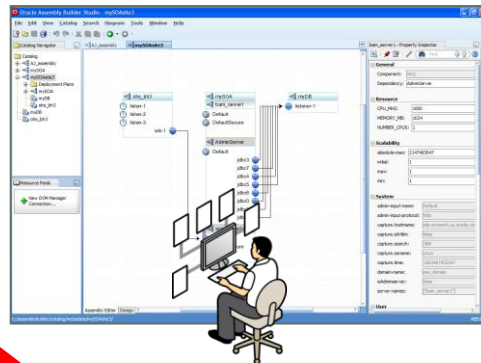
Oracle Assembly Builder Studio - mySOAotn3

File Edit View Catalog Search Diagnose Tools Window Help

Catalog Navigator

Catalog

A1_assembly

mySOA

mySOAotn3

Deployment Plans

mySOA

myDB

otu_bh3

myDB

otu_bh3

A1_assembly

mySOAotn3

otu_bh3

listen-1

listen-2

listen-3

mySOA

bam_server1

Default

DefaultSecure

AdminServer

Default

jdbc3

jdbc7

jdbc8

jdbc9

jdbc6

jdbc5

jdbc4

myDB

listener-1

Resource Pools

New OVM Manager Connection...

bam_server1 - Property Inspector

General

Component:

Dependency: AdminServer

Resource

CPU_MHZ: 1000

MEMORY_MB: 1024

NUMBER_CPUS: 1

Scalability

absolute-max: 2147483647

initial: 1

min: 1

max: 1

System

admin-input-name: Default

admin-input-protocol: http

capture.hostname:

capture.sshPort:

capture.search:

capture.sshname:

capture.time:

domain-name:

isAdminserver:

server-name:

User

Assembly Editor Design